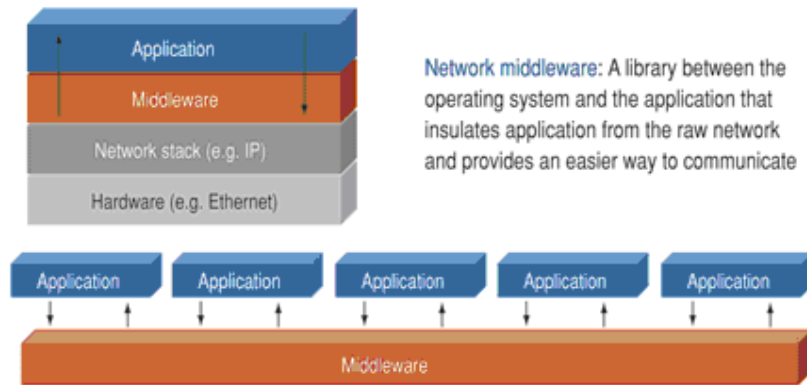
Application

Middleware

Network stack (e.g. IP)

Hardware (e.g. Ethernet)

Network middleware: A library between the operating system and the application that insulates application from the raw network and provides an easier way to communicate

Application

Application

Application

Application

Application

Middleware